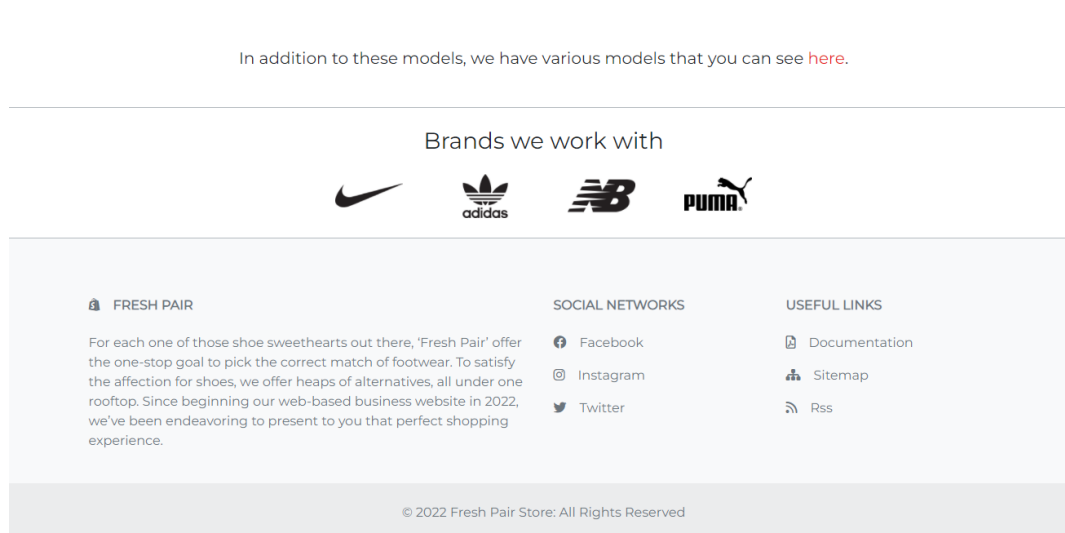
In addition to these models, we have various models that you can see here.

Brands we work with

adidas

NB

PUMA

FRESH PAIR

For each one of those shoe sweethearts out there, 'Fresh Pair' offer the one-stop goal to pick the correct match of footwear. To satisfy the affection for shoes, we offer heaps of alternatives, all under one rooftop. Since beginning our web-based business website in 2022, we've been endeavoring to present to you that perfect shopping experience.

SOCIAL NETWORKS

Facebook

Instagram

Twitter

USEFUL LINKS

Documentation

Sitemap

Rss

© 2022 Fresh Pair Store: All Rights Reserved